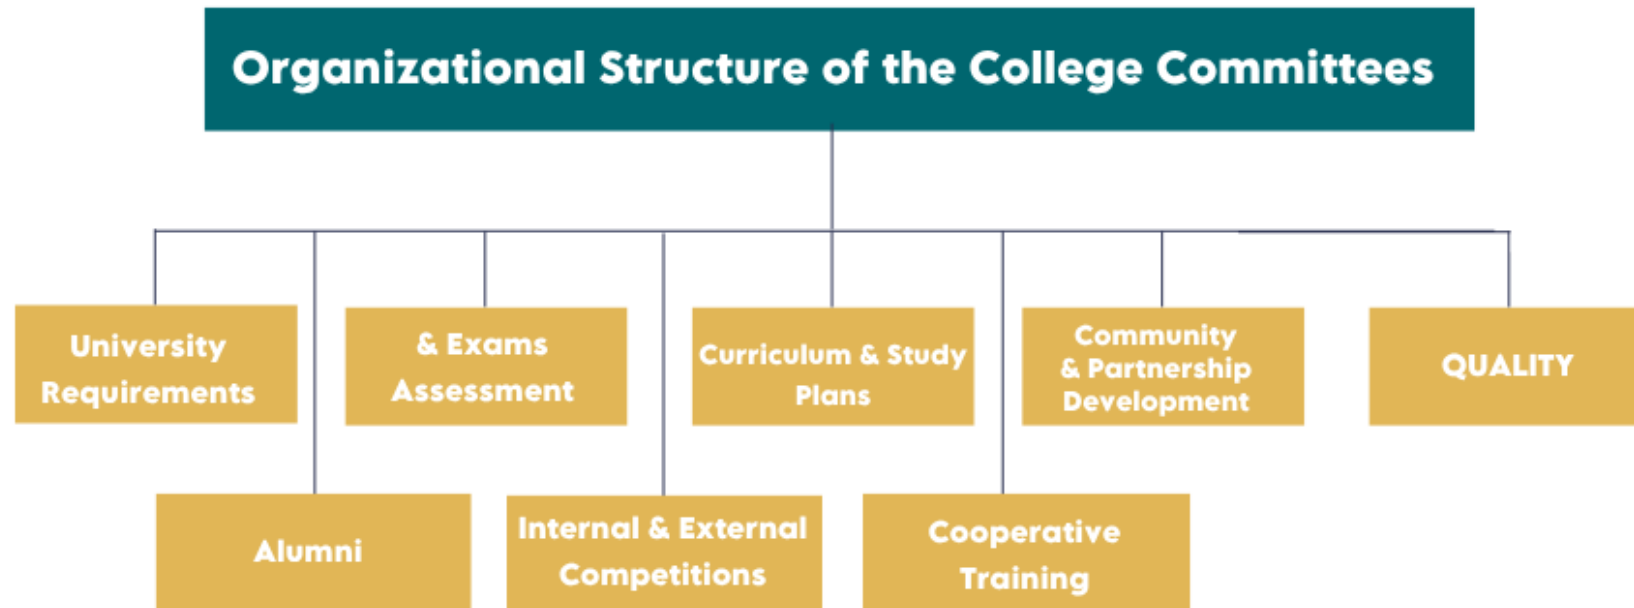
Organizational Structure of the College Committees

University Requirements

& Exams Assessment

Curriculum & Study Plans

Community & Partnership Development

QUALITY

Alumni

Internal & External Competitions

Cooperative Training